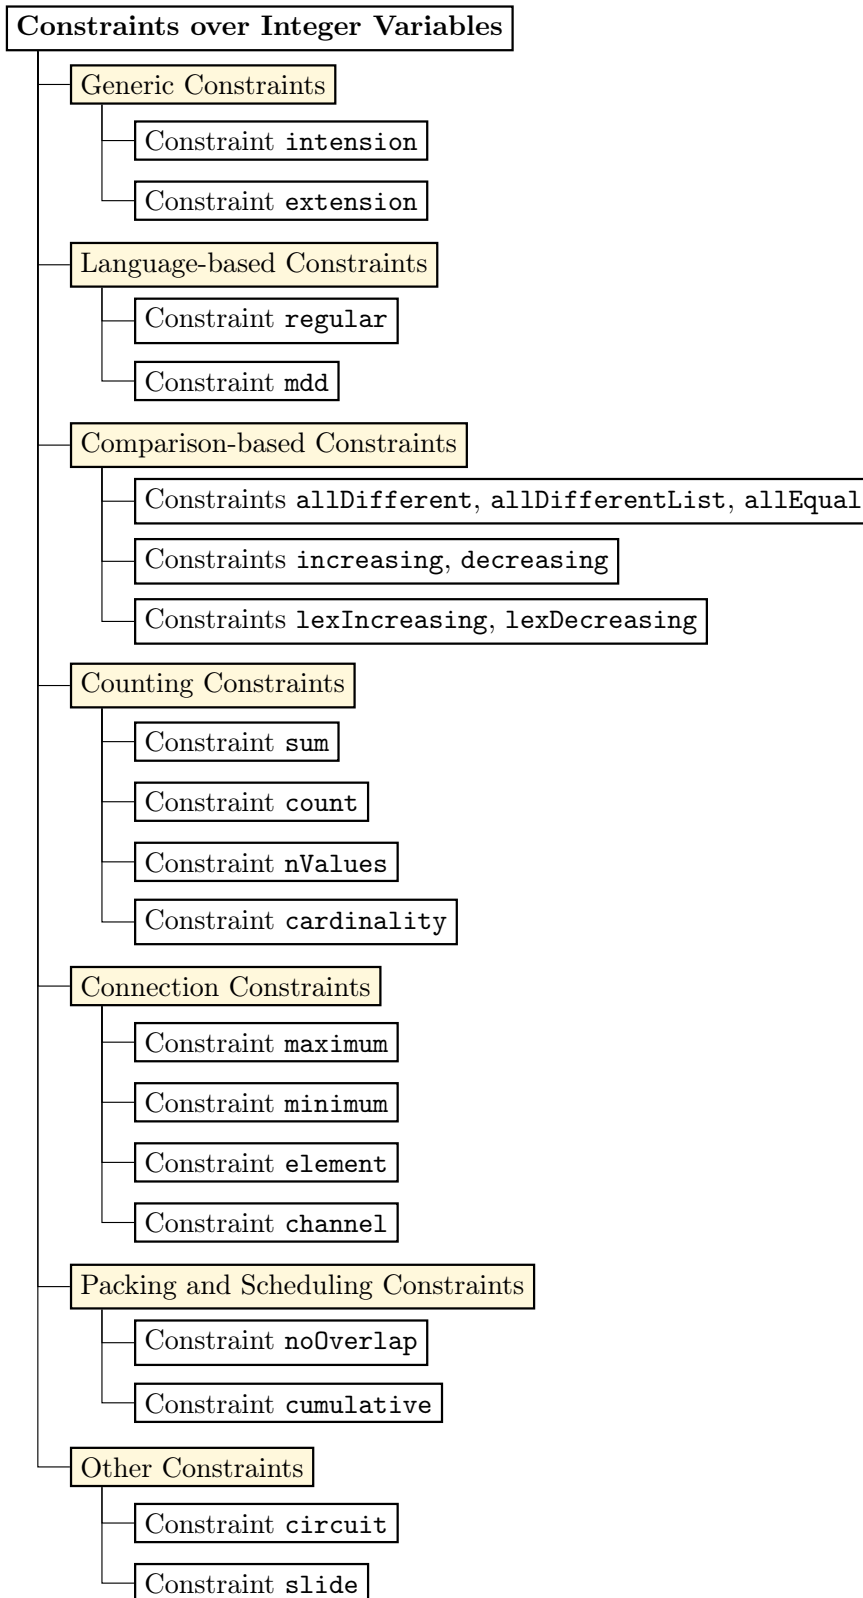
Constraints over Integer Variables

Generic Constraints

Constraint intension

Constraint extension

Language-based Constraints

Constraint regular

Constraint mdd

Comparison-based Constraints

Constraints allDifferent, allDifferentList, allEqual

Constraints increasing, decreasing

Constraints lexIncreasing, lexDecreasing

Counting Constraints

Constraint sum

Constraint count

Constraint nValues

Constraint cardinality

Connection Constraints

Constraint maximum

Constraint minimum

Constraint element

Constraint channel

Packing and Scheduling Constraints

Constraint noOverlap

Constraint cumulative

Other Constraints

Constraint circuit

Constraint slide